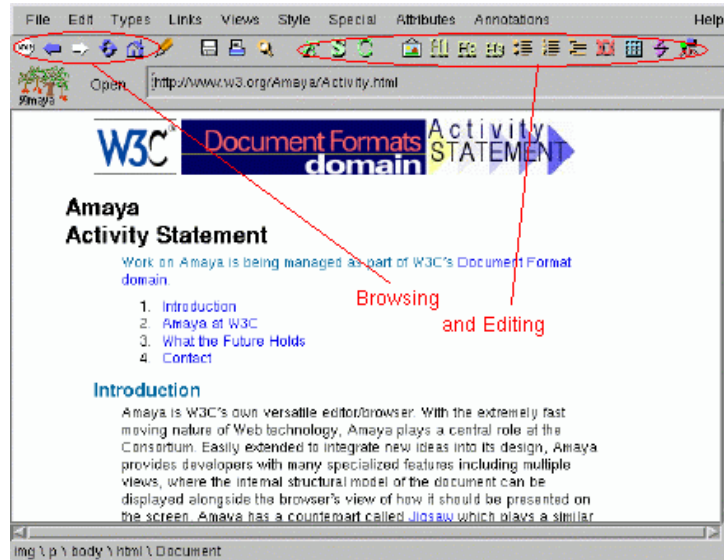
File Edit Types Links Views Style Special Attributes Annotations Help

Amaya Open http://www.w3.org/Amaya/Activity.html

W3C Document Formats domain Activity STATEMENT

Amaya
Activity Statement

Work on Amaya is being managed as part of W3C's Document Format domain.

Browsing

and Editing

1. Introduction
2. Amaya at W3C
3. What the Future Holds
4. Contact

Introduction

Amaya is W3C's own versatile editor/browser. With the extremely fast moving nature of Web technology, Amaya plays a central role at the Consortium. Easily extended to integrate new ideas into its design, Amaya provides developers with many specialized features including multiple views, where the internal structural model of the document can be displayed alongside the browser's view of how it should be presented on the screen. Amaya has a counterpart called Jigsaw which plays a similar

img \ p \ body \ html \ Document